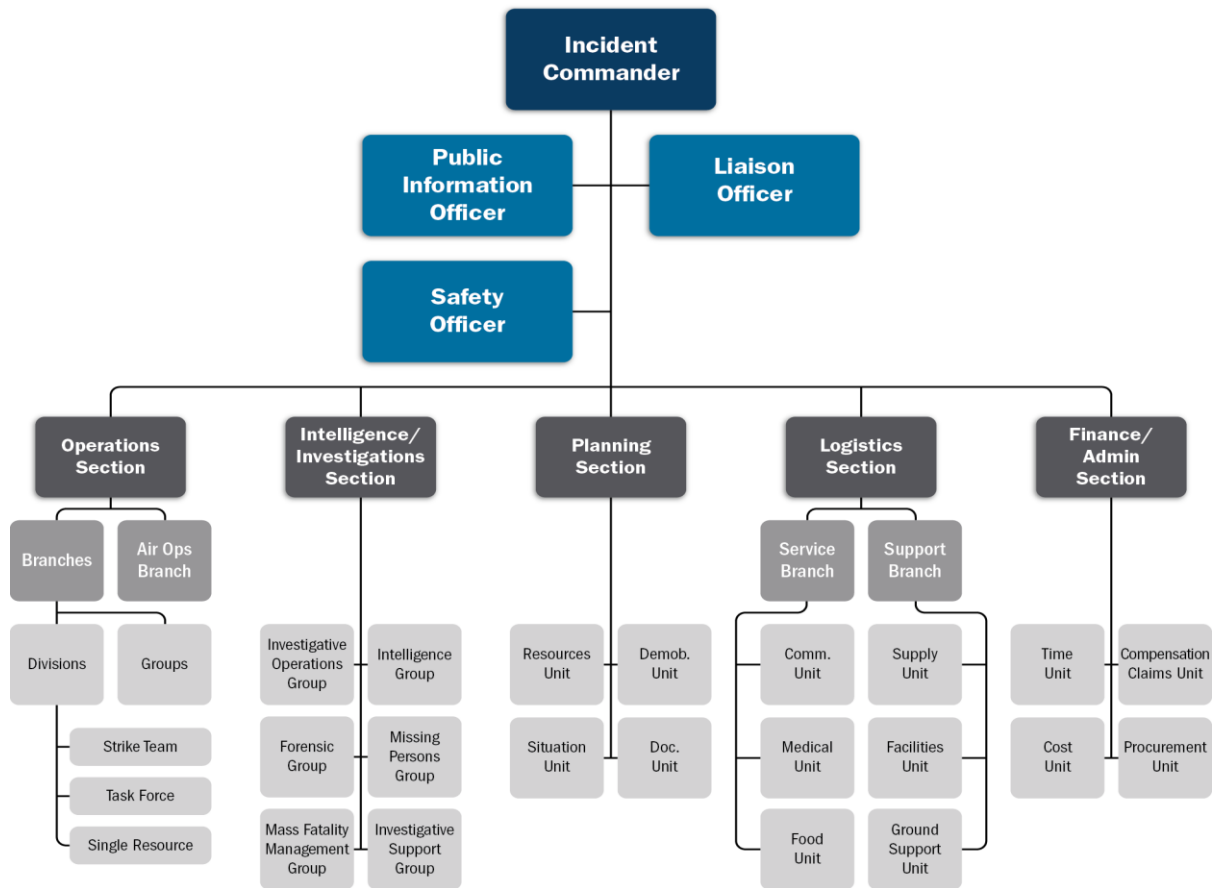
Incident Commander

Public Information Officer

Liaison Officer

Safety Officer

Operations Section

Branches

Air Ops Branch

Divisions

Groups

Strike Team

Task Force

Single Resource

Intelligence/ Investigations Section

Investigative Operations Group

Intelligence Group

Forensic Group

Missing Persons Group

Mass Fatality Management Group

Investigative Support Group

Planning Section

Resources Unit

Demob. Unit

Situation Unit

Doc. Unit

Logistics Section

Service Branch

Support Branch

Comm. Unit

Supply Unit

Medical Unit

Facilities Unit

Food Unit

Ground Support Unit

Finance/ Admin Section

Time Unit

Compensation Claims Unit

Cost Unit

Procurement Unit